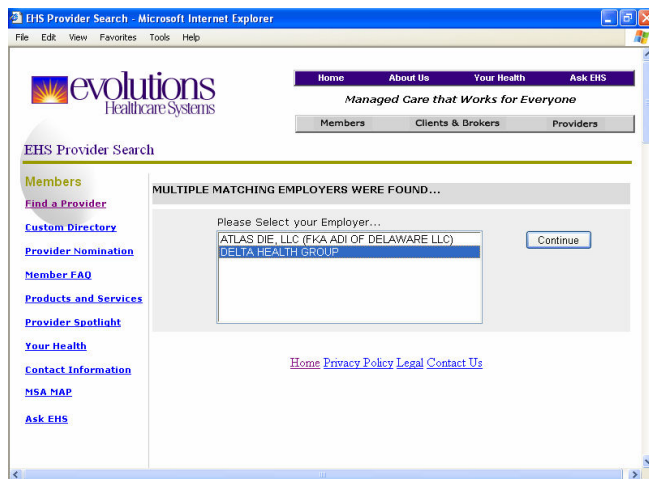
EHS Provider Search - Microsoft Internet Explorer

File Edit View Favorites Tools Help

evolutions Healthcare Systems

Home About Us Your Health Ask EHS

Managed Care that Works for Everyone

Members Clients & Brokers Providers

EHS Provider Search

Members

Find a Provider

Custom Directory

Provider Nomination

Member FAQ

Products and Services

Provider Spotlight

Your Health

Contact Information

MSA MAP

Ask EHS

MULTIPLE MATCHING EMPLOYERS WERE FOUND...

Please Select your Employer...

ATLAS DIE, LLC (FKA ADI OF DELAWARE LLC)
DELTA HEALTH GROUP

Continue

Home Privacy Policy Legal Contact Us